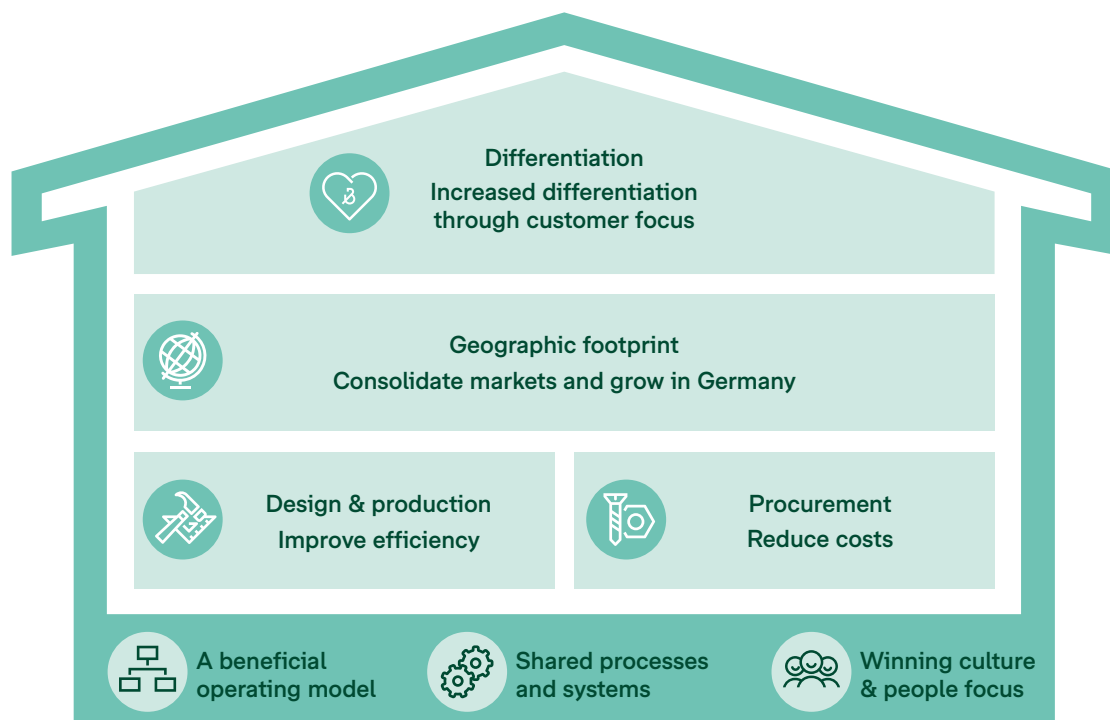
Differentiation
Increased differentiation through customer focus

Geographic footprint
Consolidate markets and grow in Germany

Design & production
Improve efficiency

Procurement
Reduce costs

A beneficial operating model

Shared processes and systems

Winning culture & people focus